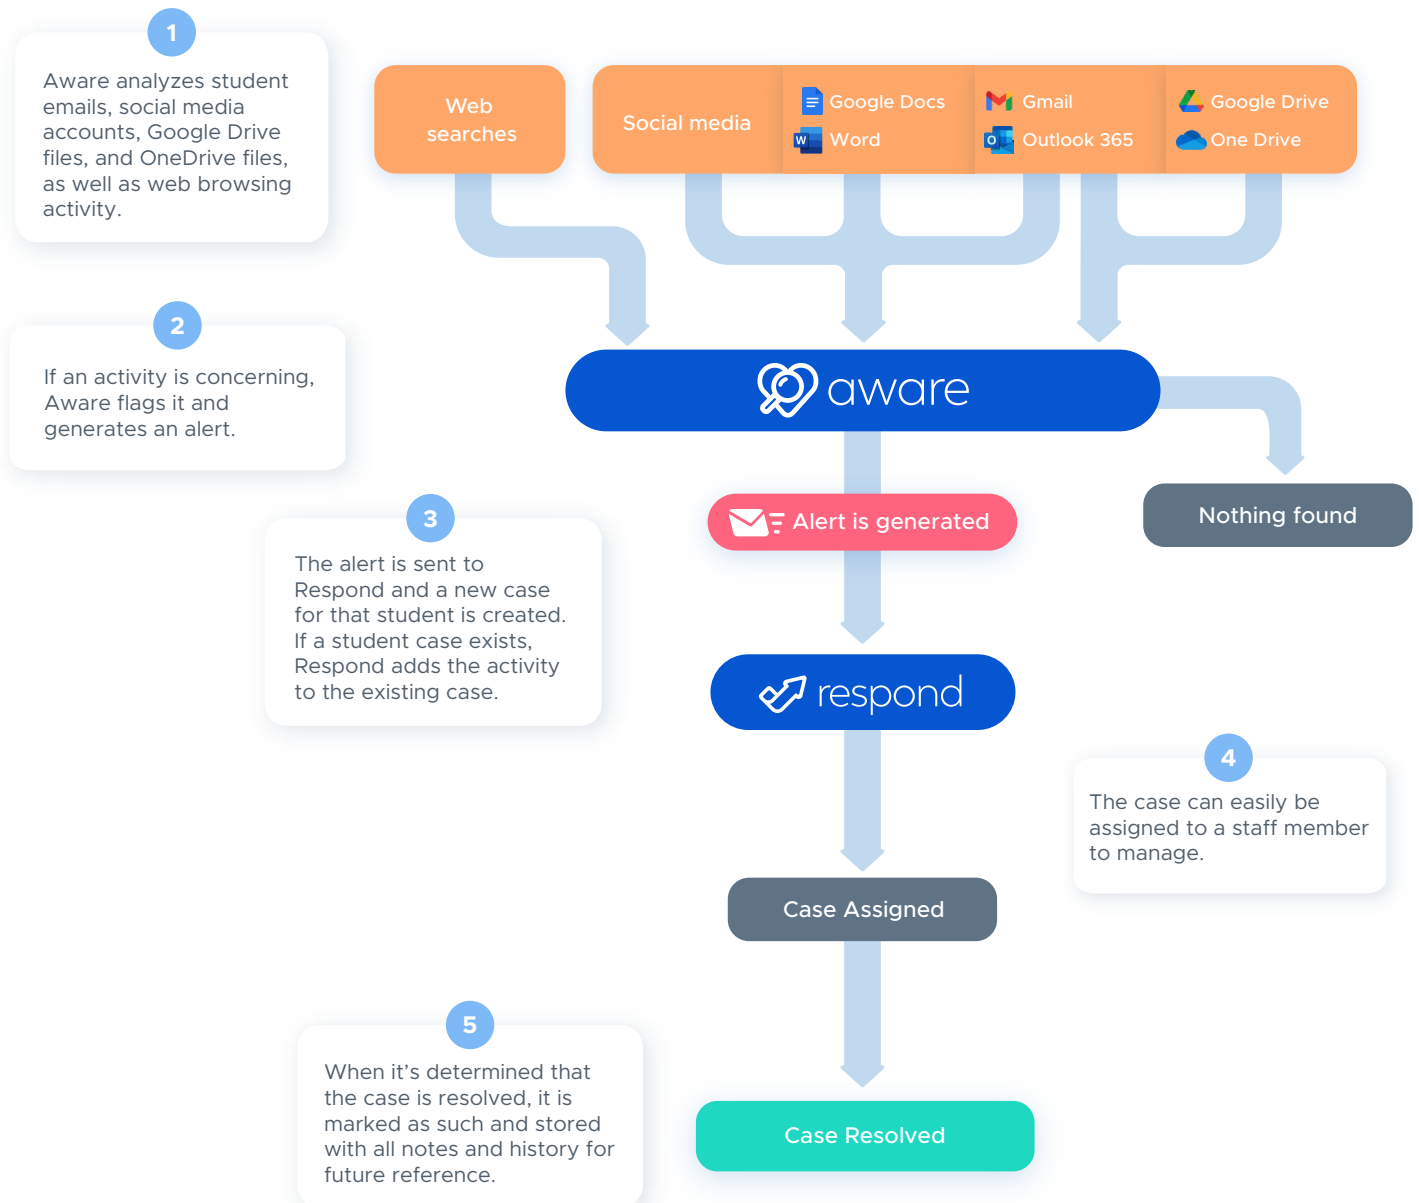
1

Aware analyzes student emails, social media accounts, Google Drive files, and OneDrive files, as well as web browsing activity.

Web searches

Social media

Google Docs

Word

Gmail

Outlook 365

Google Drive

One Drive

2

If an activity is concerning, Aware flags it and generates an alert.

aware

Alert is generated

Nothing found

3

The alert is sent to Respond and a new case for that student is created. If a student case exists, Respond adds the activity to the existing case.

respond

4

The case can easily be assigned to a staff member to manage.

Case Assigned

5

When it's determined that the case is resolved, it is marked as such and stored with all notes and history for future reference.

Case Resolved